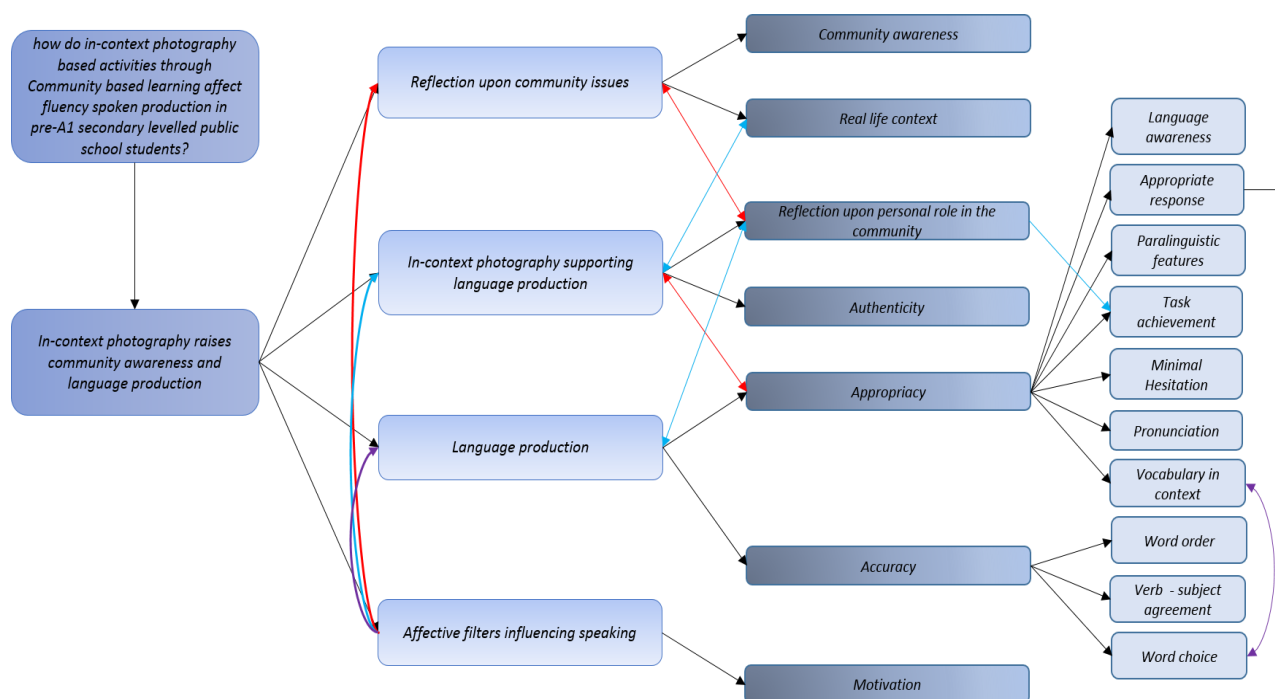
how do in-context photography based activities through Community based learning affect fluency spoken production in pre-A1 secondary levelled public school students?

In-context photography raises community awareness and language production

Reflection upon community issues

In-context photography supporting language production

Language production

Affective filters influencing speaking

Community awareness

Real life context

Reflection upon personal role in the community

Authenticity

Appropriacy

Accuracy

Motivation

Language awareness

Appropriate response

Paralinguistic features

Task achievement

Minimal Hesitation

Pronunciation

Vocabulary in context

Word order

Verb - subject agreement

Word choice